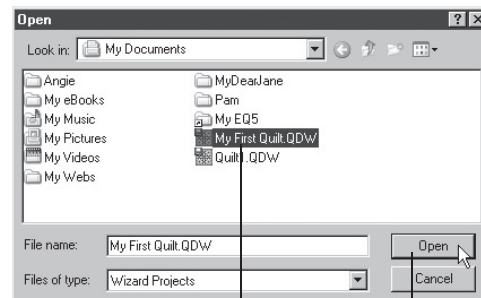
Open

Look in: My Documents

Angie
My eBooks
My Music
My Pictures
My Videos
My Webs

MyDearJane
Pam
My EQ5
My First Quilt.QDW
Quilt1.QDW

File name: My First Quilt.QDW

Open

Files of type: Wizard Projects

Cancel